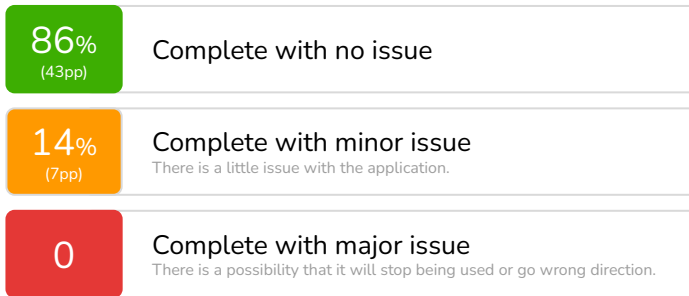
86%
(43pp)

Complete with no issue

14%
(7pp)

Complete with minor issue
There is a little issue with the application.

0

Complete with major issue
There is a possibility that it will stop being used or go wrong direction.